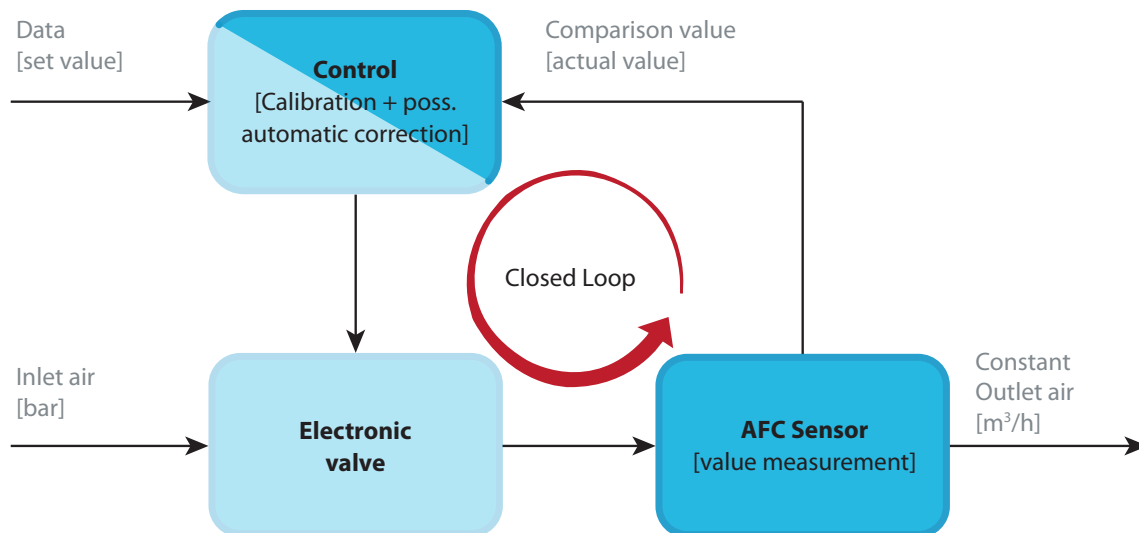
Data
[set value]

Control
[Calibration + poss. automatic correction]

Comparison value
[actual value]

Closed Loop

Inlet air
[bar]

Electronic valve

AFC Sensor
[value measurement]

Constant
Outlet air
[$m^3$/h]